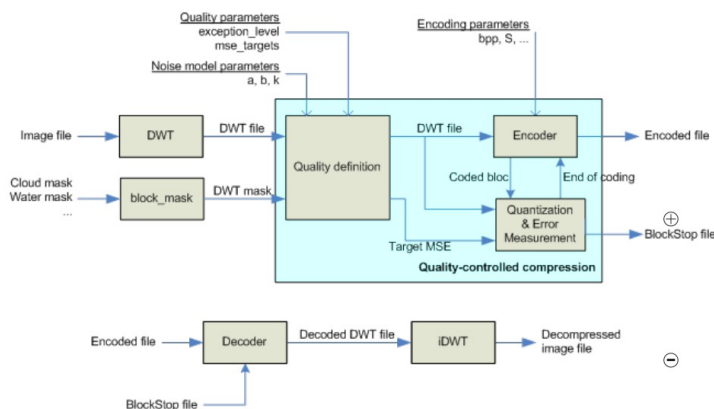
Quality parameters
exception_level
mse_targets

Noise model parameters
a, b, k

Encoding parameters
bpp, S, ...

Image file

DWT

DWT file

Quality definition

DWT file

Encoder

Encoded file

Cloud mask
Water mask
...

block_mask

DWT mask

Coded bloc

End of coding

Quantization & Error Measurement

⊕

BlockStop file

Target MSE

Quality-controlled compression

Encoded file

Decoder

Decoded DWT file

iDWT

Decompressed image file

⊖

BlockStop file